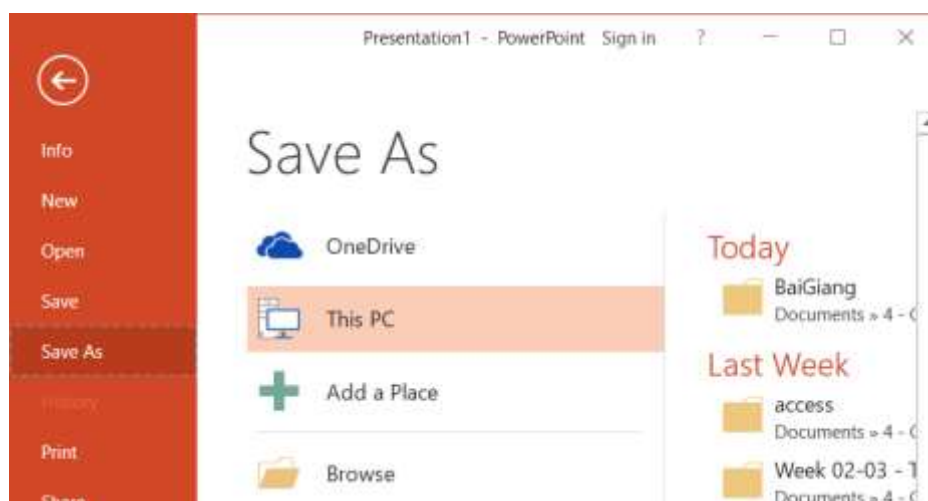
Presentation1 - PowerPoint Sign in ?

Info
New
Open
Save
Save As
History
Print
Share

Save As

OneDrive
This PC
Add a Place
Browse

Today
BaiGiang
Documents » 4 - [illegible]

Last Week
access
Documents » 4 - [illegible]
Week 02-03 - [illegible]
Documents » 4 - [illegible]